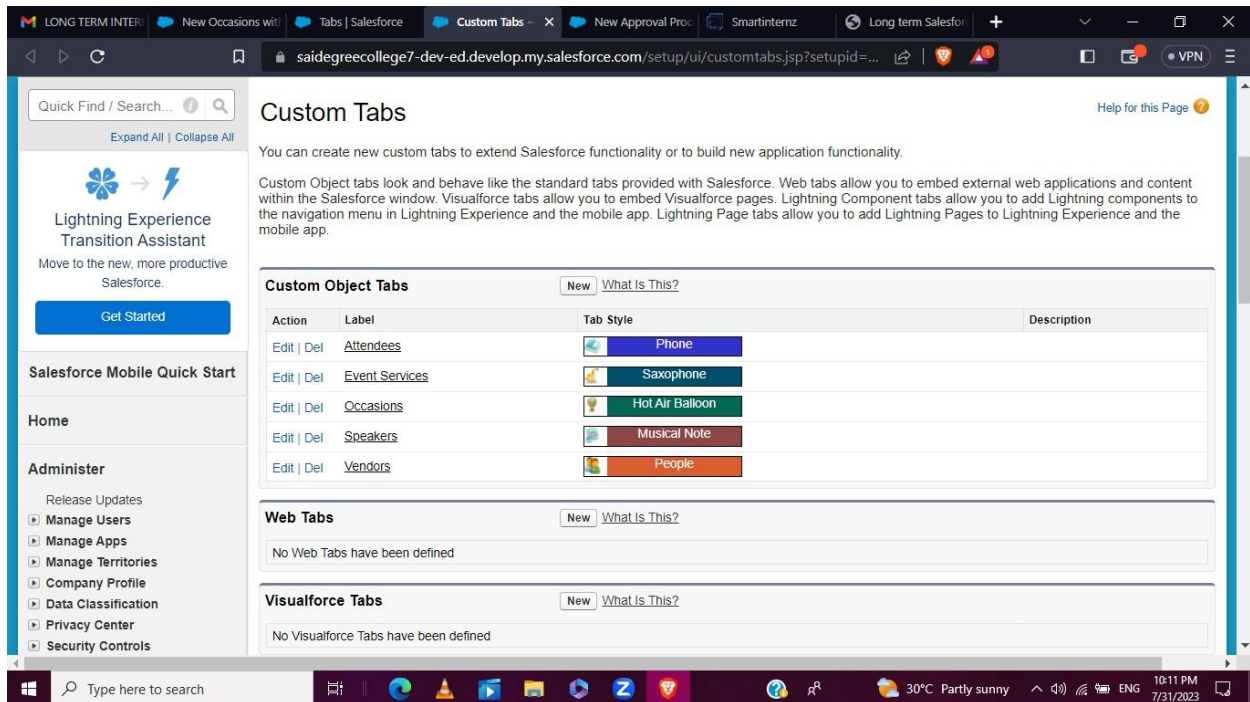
LONG TERM INTERI | New Occasions wit | Tabs | Salesforce | Custom Tabs ~ | New Approval Proc | Smartinternz | Long term Salesfor

saidegreecollege7-dev-ed.develop.my.salesforce.com/setup/ui/customtabs.jsp?setupid=...

VPN

Quick Find / Search...

Expand All | Collapse All

Lightning Experience Transition Assistant

Move to the new, more productive Salesforce.

Get Started

Salesforce Mobile Quick Start

Home

Administer

Release Updates
Manage Users
Manage Apps
Manage Territories
Company Profile
Data Classification
Privacy Center
Security Controls

Custom Tabs

Help for this Page

You can create new custom tabs to extend Salesforce functionality or to build new application functionality.

Custom Object tabs look and behave like the standard tabs provided with Salesforce. Web tabs allow you to embed external web applications and content within the Salesforce window. Visualforce tabs allow you to embed Visualforce pages. Lightning Component tabs allow you to add Lightning components to the navigation menu in Lightning Experience and the mobile app. Lightning Page tabs allow you to add Lightning Pages to Lightning Experience and the mobile app.

Custom Object Tabs New What Is This?

| Action | Label | Tab Style | Description |
|---|---|---|---|
| Edit \| Del | Attendees | Phone | |
| Edit \| Del | Event Services | Saxophone | |
| Edit \| Del | Occasions | Hot Air Balloon | |
| Edit \| Del | Speakers | Musical Note | |
| Edit \| Del | Vendors | People | |

Web Tabs New What Is This?

No Web Tabs have been defined

Visualforce Tabs New What Is This?

No Visualforce Tabs have been defined

Type here to search

30°C Partly sunny ENG 10:11 PM 7/31/2023